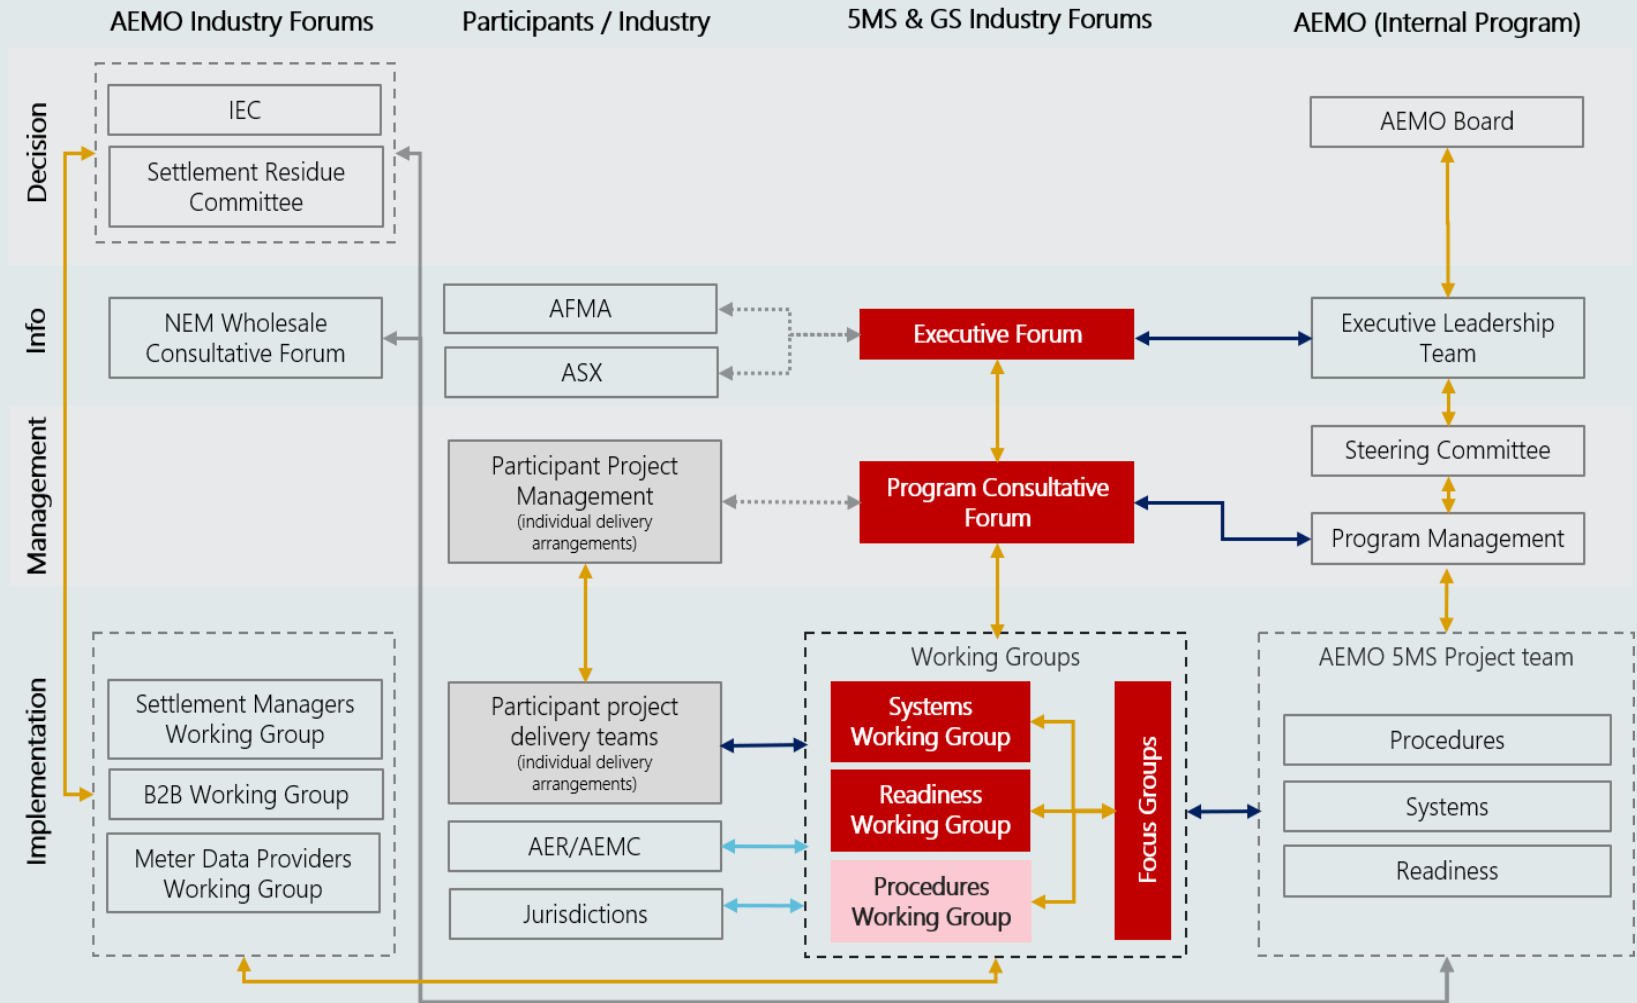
AEMO Industry Forums

Participants / Industry

5MS & GS Industry Forums

AEMO (Internal Program)

Decision

IEC

Settlement Residue Committee

AEMO Board

Info

NEM Wholesale Consultative Forum

AFMA

ASX

Executive Forum

Executive Leadership Team

Management

Participant Project Management (individual delivery arrangements)

Program Consultative Forum

Steering Committee

Program Management

Implementation

Settlement Managers Working Group

B2B Working Group

Meter Data Providers Working Group

Participant project delivery teams (individual delivery arrangements)

AER/AEMC

Jurisdictions

Working Groups

Systems Working Group

Readiness Working Group

Procedures Working Group

Focus Groups

AEMO 5MS Project team

Procedures

Systems

Readiness